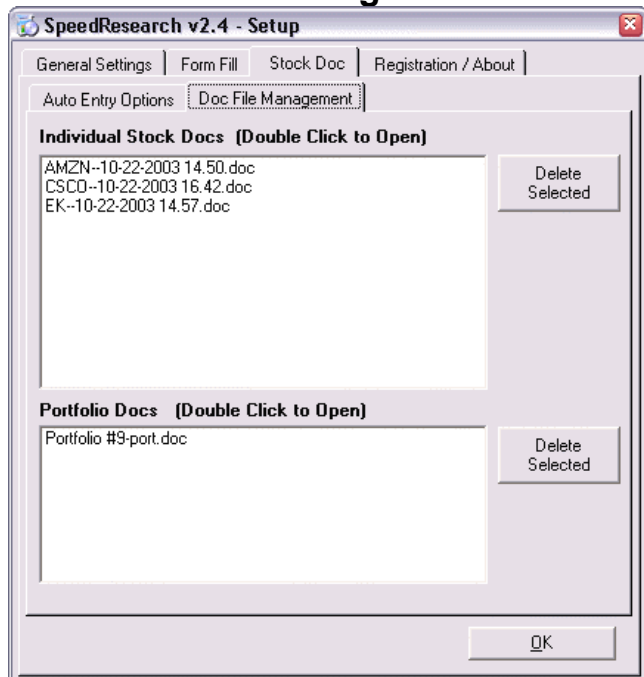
SpeedResearch v2.4 - Setup

General Settings | Form Fill | Stock Doc | Registration / About

Auto Entry Options | Doc File Management

Individual Stock Docs (Double Click to Open)

AMZN--10-22-2003 14.50.doc
CSCO--10-22-2003 16.42.doc
EK--10-22-2003 14.57.doc

Delete Selected

Portfolio Docs (Double Click to Open)

Portfolio #9-port.doc

Delete Selected

OK